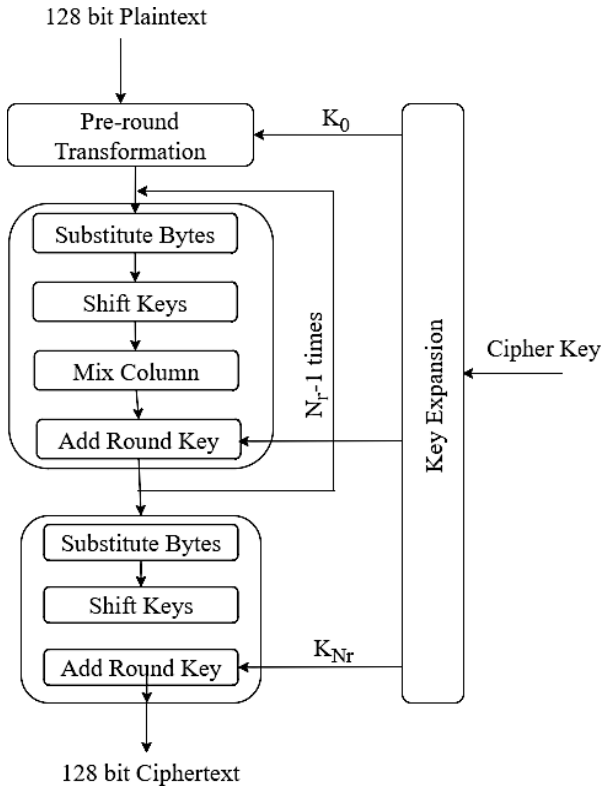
128 bit Plaintext

Pre-round Transformation

$K_0$

Substitute Bytes

Shift Keys

Mix Column

Add Round Key

$N_r$-1 times

Key Expansion

Cipher Key

Substitute Bytes

Shift Keys

Add Round Key

$K_{Nr}$

128 bit Ciphertext